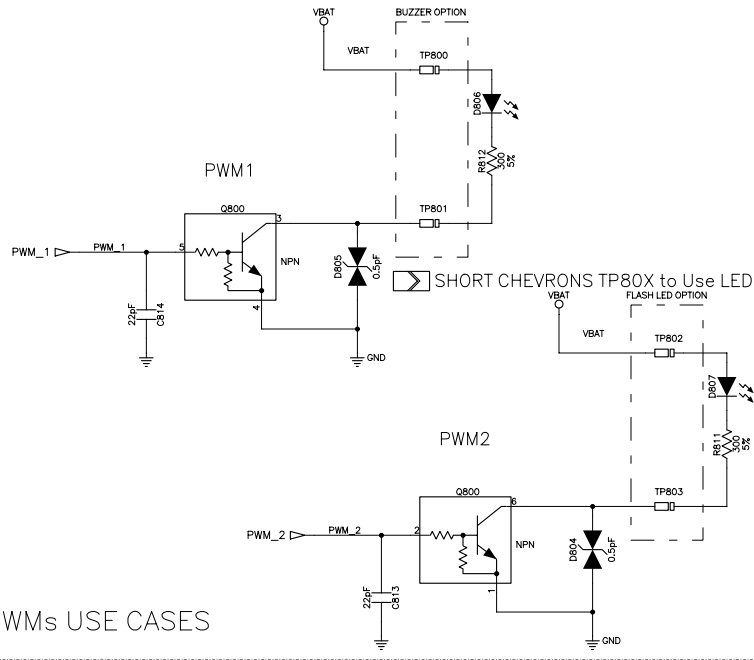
VBAT
BUZZER OPTION
VBAT
TP800
D806
R812
300
5%
PWM1
Q800
3
TP801
PWM_1
PWM_1
5
NPN
D805
0.5pF
SHORT CHEVRONS TP80X to Use LED
22pF
C814
4
GND
VBAT
FLASH LED OPTION
VBAT
TP802
D807
R811
300
5%
PWM2
Q800
6
TP803
PWM_2
PWM_2
2
NPN
D804
0.5pF
22pF
C813
1
WMs USE CASES
GND